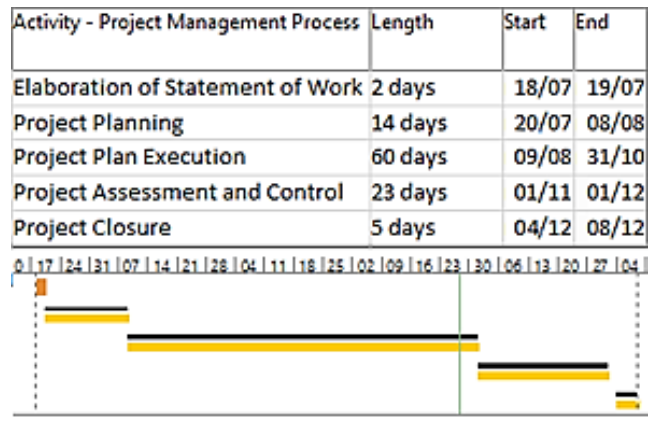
| Activity - Project Management Process | Length | Start | End |
|---|---|---|---|
| Elaboration of Statement of Work | 2 days | 18/07 | 19/07 |
| Project Planning | 14 days | 20/07 | 08/08 |
| Project Plan Execution | 60 days | 09/08 | 31/10 |
| Project Assessment and Control | 23 days | 01/11 | 01/12 |
| Project Closure | 5 days | 04/12 | 08/12 |

0 | 17 | 24 | 31 | 07 | 14 | 21 | 28 | 04 | 11 | 18 | 25 | 02 | 09 | 16 | 23 | 30 | 06 | 13 | 20 | 27 | 04